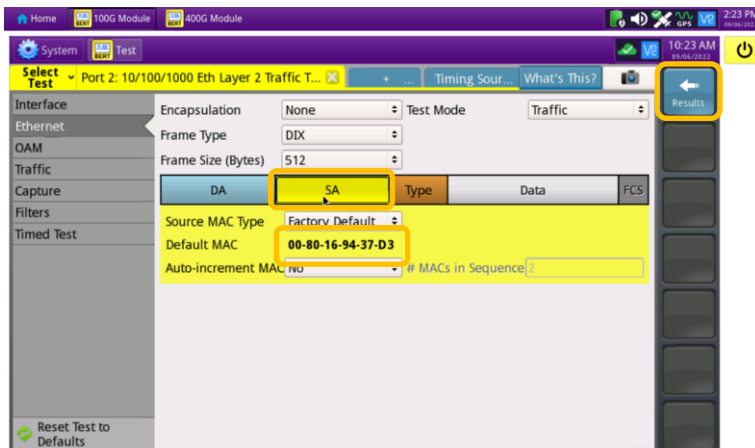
Home 100G Module 400G Module

2:23 PM 09/06/2022

System Test

10:23 AM 09/06/2022

Select Test Port 2: 10/100/1000 Eth Layer 2 Traffic T... + ... Timing Sour... What's This?

Results

Interface
Ethernet
OAM
Traffic
Capture
Filters
Timed Test

Encapsulation None Test Mode Traffic
Frame Type DIX
Frame Size (Bytes) 512

| DA | SA | Type | Data | FCS |
|---|---|---|---|---|

Source MAC Type Factory Default
Default MAC 00-80-16-94-37-D3
Auto-increment MAC No # MACs in Sequence 2

Reset Test to Defaults